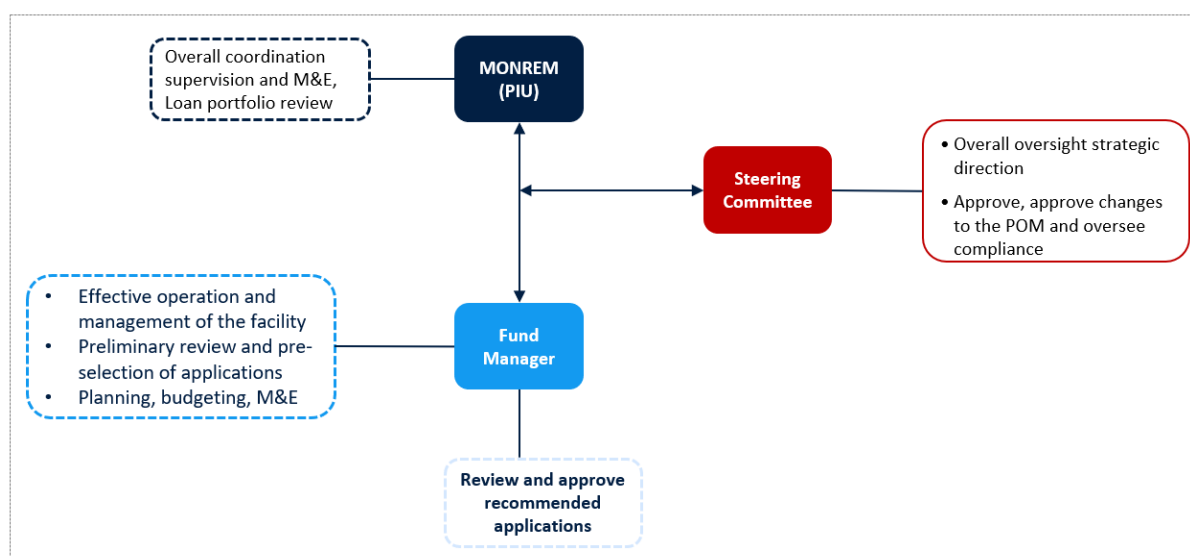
Overall coordination supervision and M&E, Loan portfolio review

MONREM (PIU)

Steering Committee

• Overall oversight strategic direction
• Approve, approve changes to the POM and oversee compliance

• Effective operation and management of the facility
• Preliminary review and pre-selection of applications
• Planning, budgeting, M&E

Fund Manager

Review and approve recommended applications